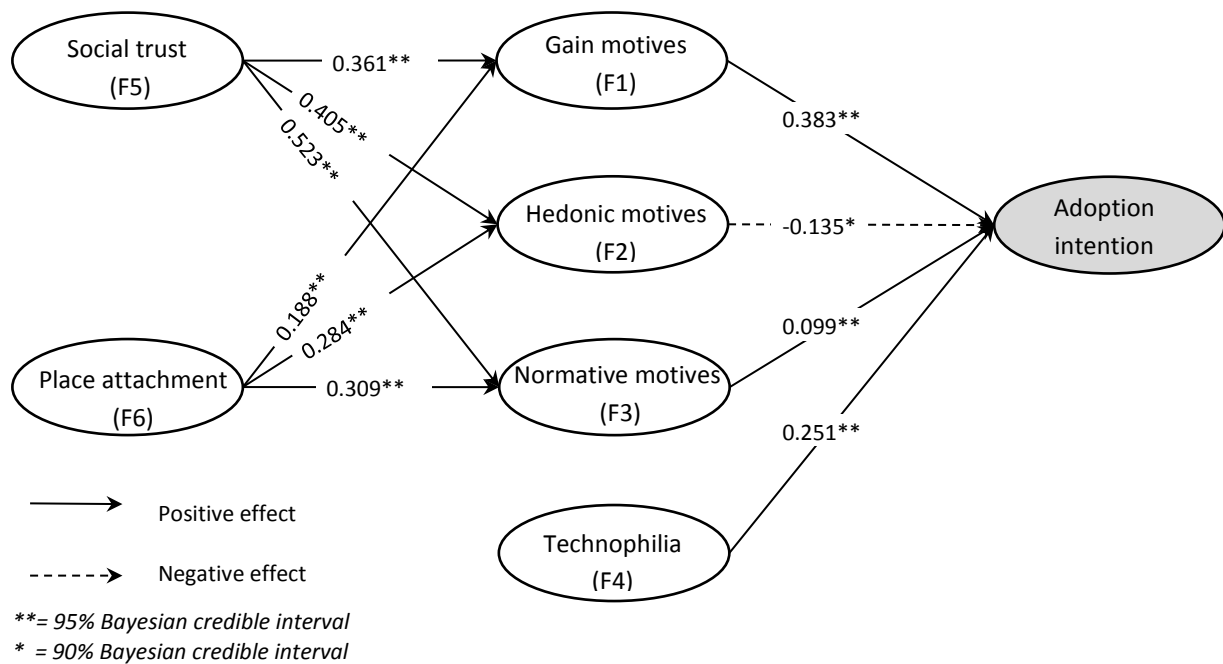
Social trust
(F5)

0.361**

0.405**

0.523**

Gain motives
(F1)

0.383**

Hedonic motives
(F2)

-0.135*

Adoption intention

0.188**

0.284**

0.099**

Place attachment
(F6)

0.309**

Normative motives
(F3)

0.251**

Positive effect

Technophilia
(F4)

Negative effect

**= 95% Bayesian credible interval
* = 90% Bayesian credible interval